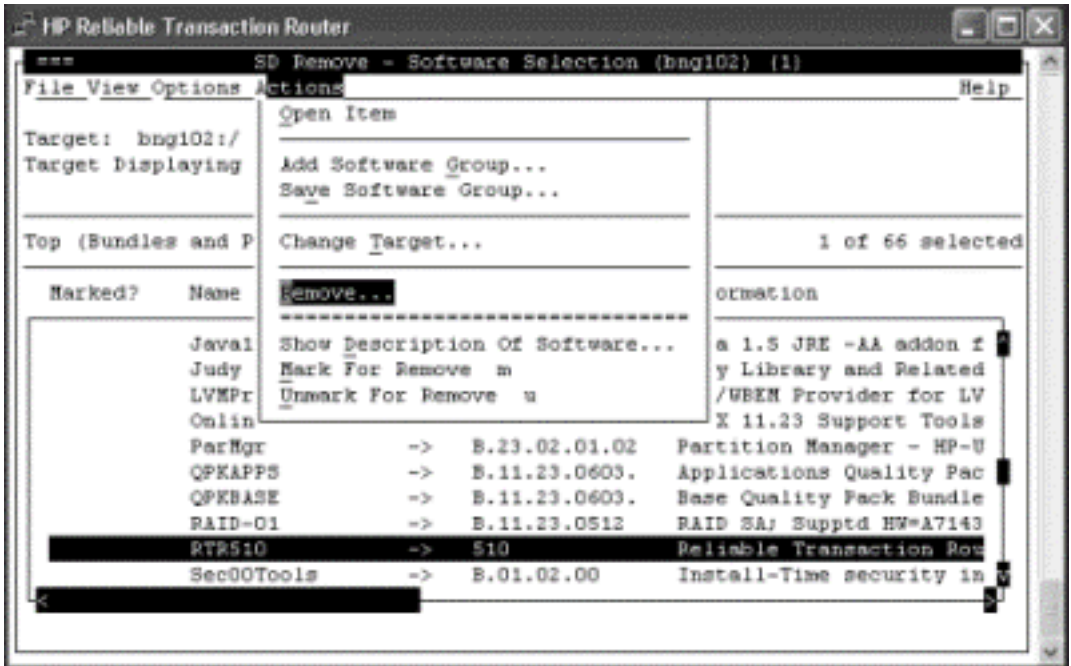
HP Reliable Transaction Router

=== SD Remove - Software Selection (bng102) (1)

File View Options Actions Help

Target: bng102:/
Target Displaying

Top (Bundles and P 1 of 66 selected

Marked? Name ormation

Open Item

Add Software Group...
Save Software Group...

Change Target...

Remove...

Show Description Of Software...
Mark For Remove m
Unmark For Remove u

| | | | |
|---|---|---|---|
| Java1 | | | a 1.5 JRE -AA addon f |
| Judy | | | y Library and Related |
| LVMPr | | | /WBEM Provider for LV |
| Onlin | | | X 11.23 Support Tools |
| ParMgr | -> | B.23.02.01.02 | Partition Manager - HP-U |
| QPKAPPS | -> | B.11.23.0603. | Applications Quality Pac |
| QPKBASE | -> | B.11.23.0603. | Base Quality Pack Bundle |
| RAID-01 | -> | B.11.23.0512 | RAID SA; Supptd HW=A7143 |
| RTR510 | -> | 510 | Reliable Transaction Rou |
| Sec00Tools | -> | B.01.02.00 | Install-Time security in |